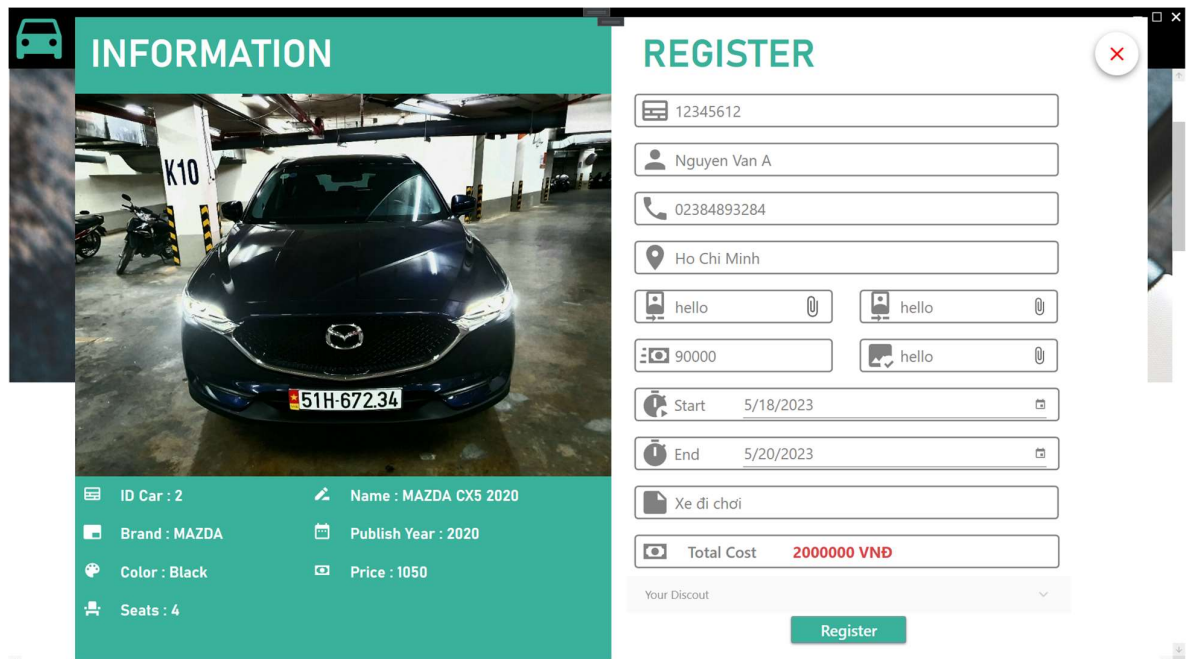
INFORMATION

K10

51H-672.34

ID Car : 2

Name : MAZDA CX5 2020

Brand : MAZDA

Publish Year : 2020

Color : Black

Price : 1050

Seats : 4

REGISTER

12345612

Nguyen Van A

02384893284

Ho Chi Minh

hello

hello

90000

hello

Start 5/18/2023

End 5/20/2023

Xe đi chơi

Total Cost 2000000 VNĐ

Your Discout

Register